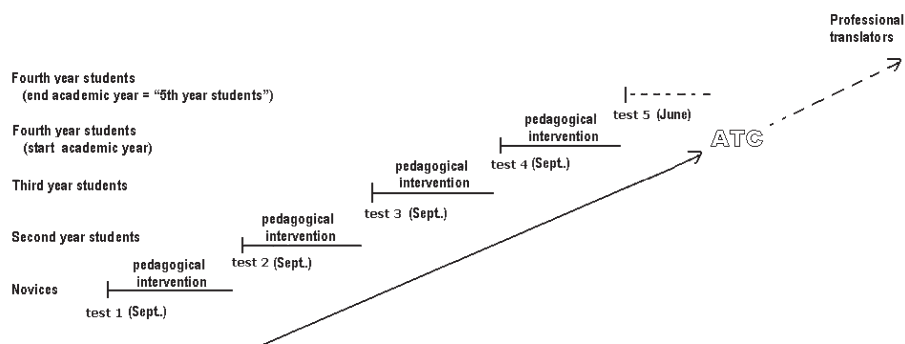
Professional translators

Fourth year students
(end academic year = "5th year students")

Fourth year students
(start academic year)

Third year students

Second year students

Novices

test 5 (June)

pedagogical intervention

test 4 (Sept.)

ATC

pedagogical intervention

test 3 (Sept.)

pedagogical intervention

test 2 (Sept.)

pedagogical intervention

test 1 (Sept.)